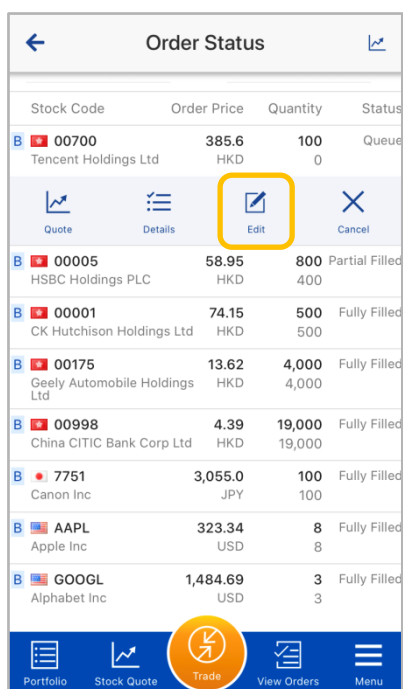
Order Status

| Stock Code | Order Price | Quantity | Status |
|---|---|---|---|
| B 00700 Tencent Holdings Ltd | 385.6 HKD | 100 0 | Queue |

Quote Details Edit Cancel

| | | | |
|---|---|---|---|
| B 00005 HSBC Holdings PLC | 58.95 HKD | 800 400 | Partial Filled |
| B 00001 CK Hutchison Holdings Ltd | 74.15 HKD | 500 500 | Fully Filled |
| B 00175 Geely Automobile Holdings Ltd | 13.62 HKD | 4,000 4,000 | Fully Filled |
| B 00998 China CITIC Bank Corp Ltd | 4.39 HKD | 19,000 19,000 | Fully Filled |
| B 7751 Canon Inc | 3,055.0 JPY | 100 100 | Fully Filled |
| B AAPL Apple Inc | 323.34 USD | 8 8 | Fully Filled |
| B GOOGL Alphabet Inc | 1,484.69 USD | 3 3 | Fully Filled |

Portfolio Stock Quote Trade View Orders Menu